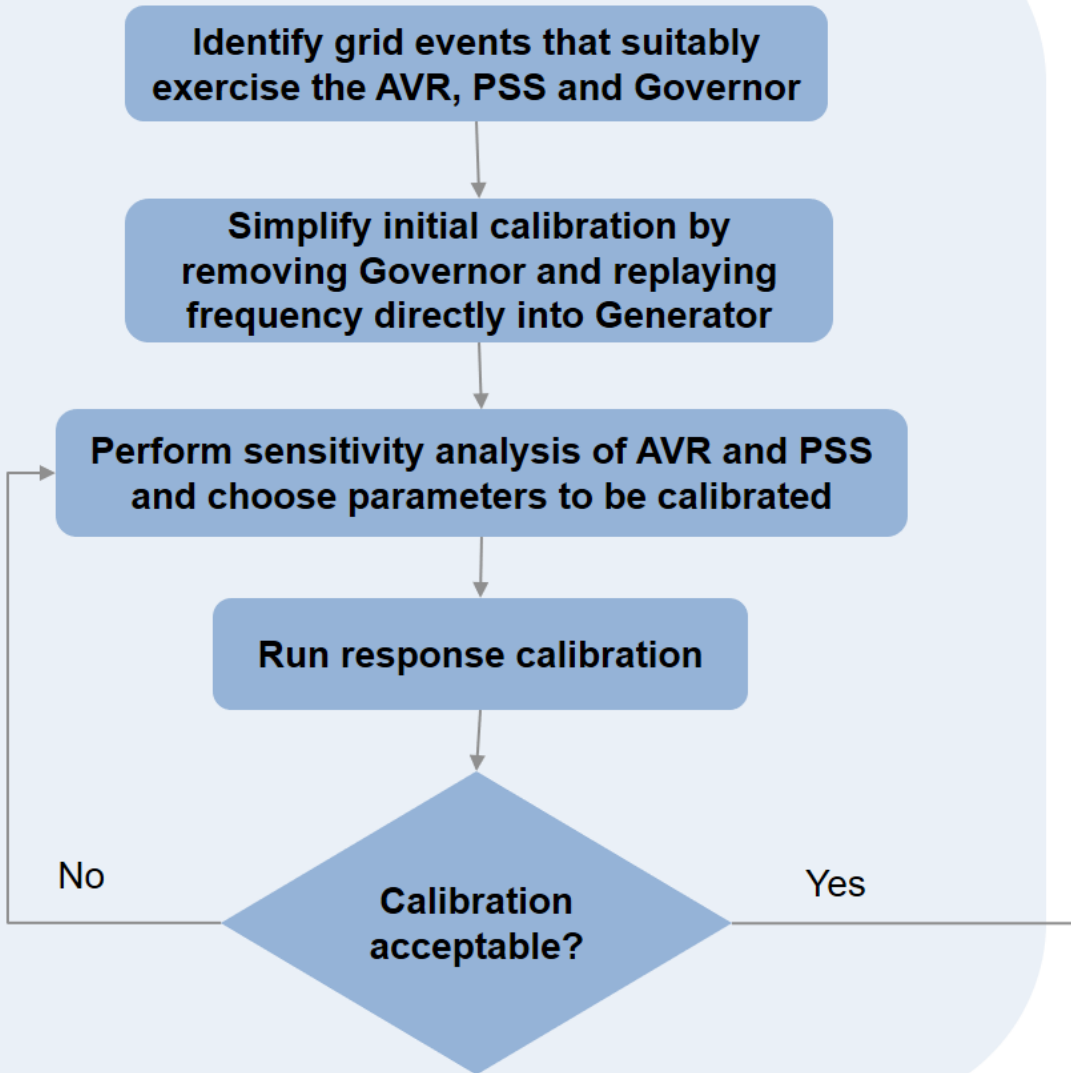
Identify grid events that suitably exercise the AVR, PSS and Governor

Simplify initial calibration by removing Governor and replaying frequency directly into Generator

Perform sensitivity analysis of AVR and PSS and choose parameters to be calibrated

Run response calibration

No

Calibration acceptable?

Yes